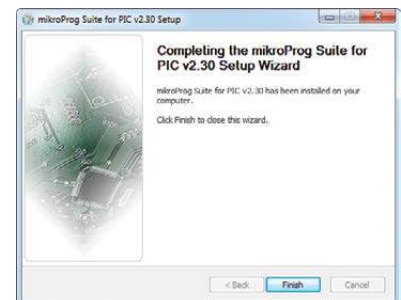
mikroProg Suite for PIC v2.30 Setup

Completing the mikroProg Suite for PIC v2.30 Setup Wizard

mikroProg Suite for PIC v2.30 has been installed on your computer.

Click Finish to close this wizard.

< Back
Finish
Cancel